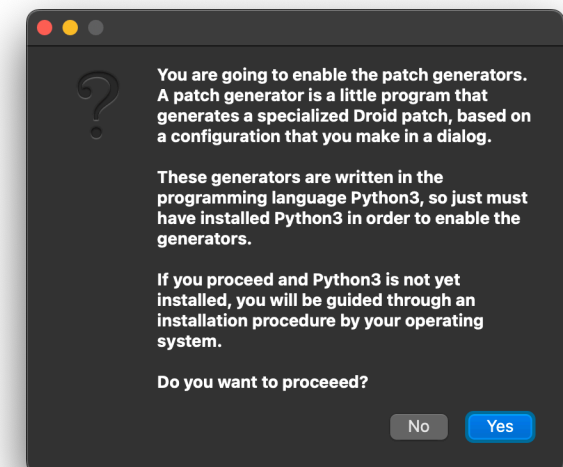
?

You are going to enable the patch generators. A patch generator is a little program that generates a specialized Droid patch, based on a configuration that you make in a dialog.

These generators are written in the programming language Python3, so just must have installed Python3 in order to enable the generators.

If you proceed and Python3 is not yet installed, you will be guided through an installation procedure by your operating system.

Do you want to proceeed?

No Yes